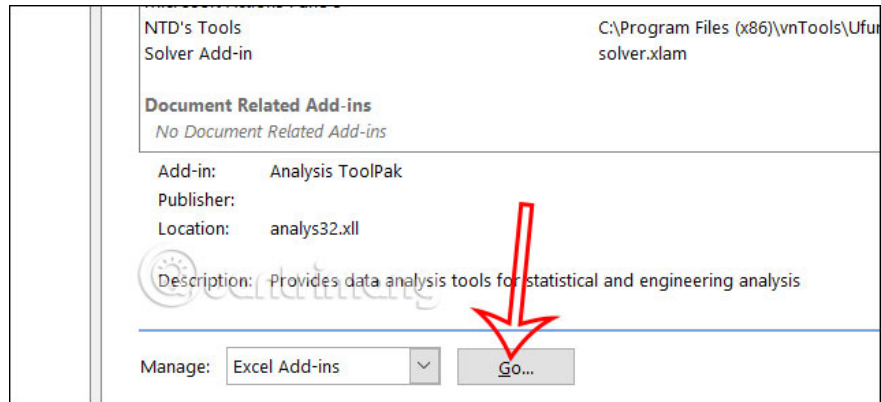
NTD's Tools C:\Program Files (x86)\vnTools\Ufur
Solver Add-in solver.xlam

Document Related Add-ins
No Document Related Add-ins

Add-in: Analysis ToolPak
Publisher:
Location: analys32.xll

Description: Provides data analysis tools for statistical and engineering analysis

Manage: Excel Add-ins
Go...